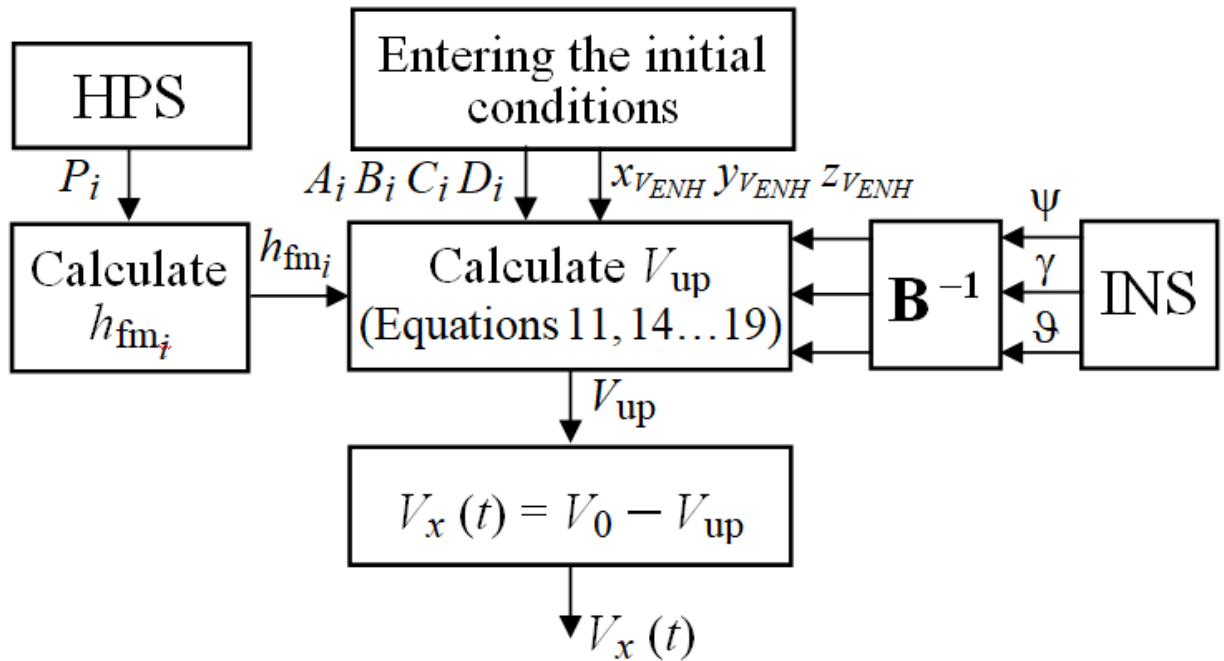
HPS

$P_i$

Calculate $h_{\text{fm}_i}$

$h_{\text{fm}_i}$

Entering the initial conditions

$A_i\ B_i\ C_i\ D_i$

$x_{V_{ENH}}\ y_{V_{ENH}}\ z_{V_{ENH}}$

Calculate $V_{\text{up}}$ (Equations 11, 14…19)

$\mathbf{B}^{-1}$

$\psi$

$\gamma$

$\vartheta$

INS

$V_{\text{up}}$

$V_x\ (t) = V_0 - V_{\text{up}}$

$V_x\ (t)$